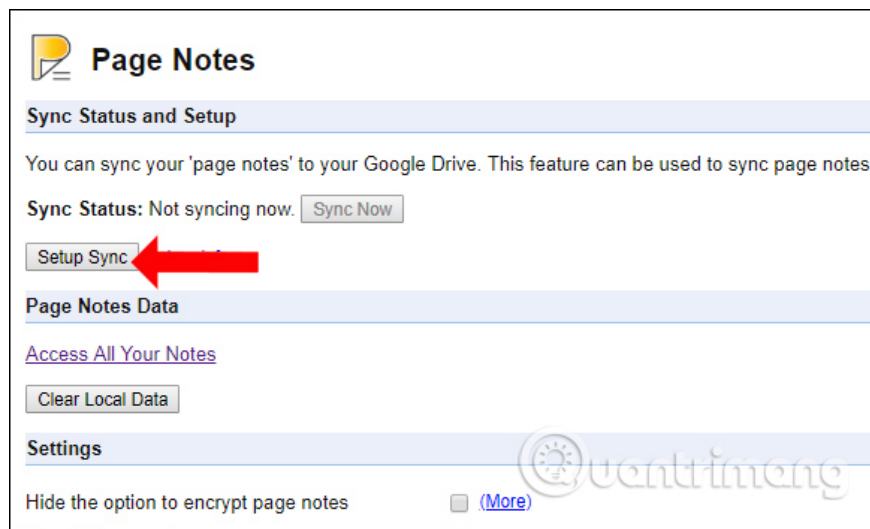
Page Notes

Sync Status and Setup

You can sync your 'page notes' to your Google Drive. This feature can be used to sync page notes

Sync Status: Not syncing now. Sync Now

Setup Sync

Page Notes Data

Access All Your Notes

Clear Local Data

Settings

Hide the option to encrypt page notes (More)

Quantrimang